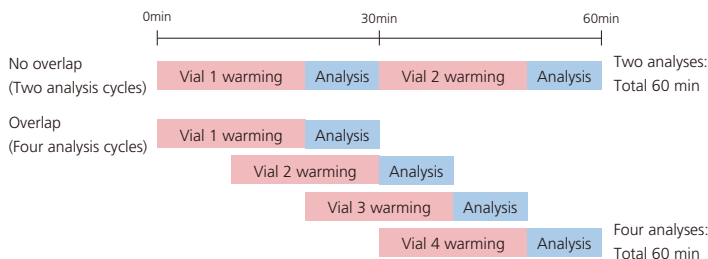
0min 30min 60min

No overlap
(Two analysis cycles)

Vial 1 warming | Analysis | Vial 2 warming | Analysis

Two analyses:
Total 60 min

Overlap
(Four analysis cycles)

Vial 1 warming | Analysis

Vial 2 warming | Analysis

Vial 3 warming | Analysis

Vial 4 warming | Analysis

Four analyses:
Total 60 min